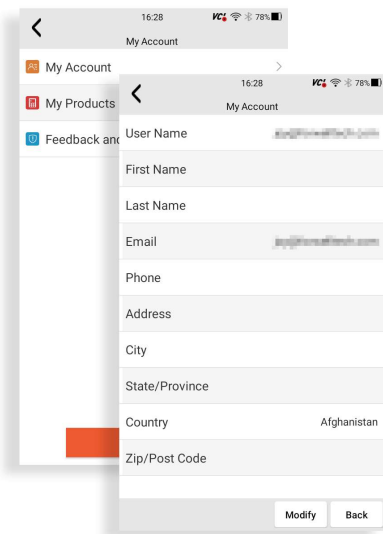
16:28 VC 78%
My Account
My Account
My Products
Feedback and

16:28 VC 78%
My Account
User Name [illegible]
First Name
Last Name
Email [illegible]
Phone
Address
City
State/Province
Country Afghanistan
Zip/Post Code
Modify
Back